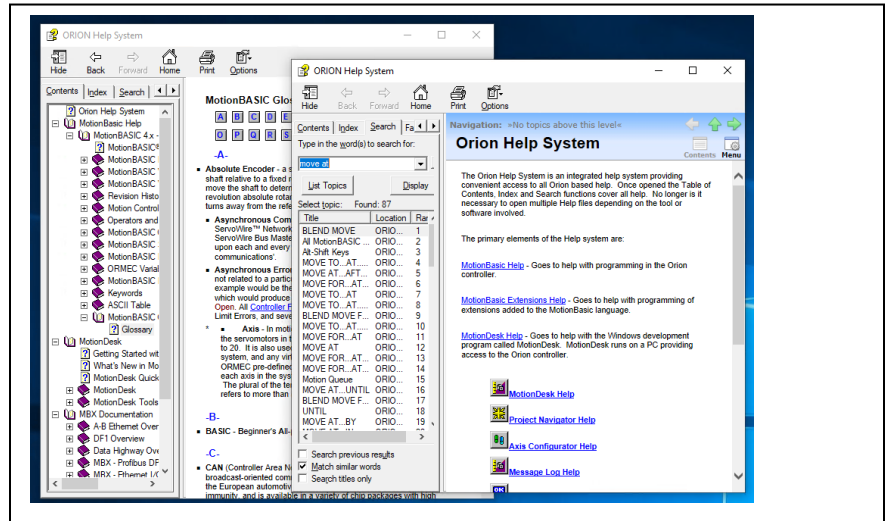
ORION Help System

Hide Back Forward Home Print Options

Contents | Index | Search

Orion Help System
MotionBasic Help
MotionBASIC 4.x -
MotionBASIC
MotionBASIC
MotionBASIC
MotionBASIC
Revision Histo
Motion Control
Operators and
MotionBASIC
MotionBASIC
MotionBASIC
ORMEC Variab
MotionBASIC
Keywords
ASCII Table
MotionBASIC
Glossary
MotionDesk
Getting Started wit
What's New in Mo
MotionDesk Quick
MotionDesk
MotionDesk Tools
MBX Documentation
A-B Ethernet Over
DF1 Overview
Data Highway Ove
MBX - Profibus DF
MBX - Ethernet I/C

MotionBASIC Glos

A B C D
O P Q R S

-A-

Absolute Encoder - a s shaft relative to a fixed r move the shaft to detern revolution absolute rota turns away from the ref

Asynchronous Com ServoWire™ Network ServoWire Bus Maste upon each and every communications'.

Asynchronous Error not related to a partic example would be the which would produce Open. All Controller F Limit Errors, and seve

Axis - In moti the servomotors in t to 20. It is also use system, and any vir ORMEC pre-defined each axis in the sys The plural of the te refers to more than

-B-

BASIC - Beginner's All-

-C-

CAN (Controller Area N broadcast-oriented com the European automotiv immunity, and is available in a variety of chip packages with high

ORION Help System

Hide Back Forward Home Print Options

Contents | Index | Search | Fa

Type in the word(s) to search for:
move at
List Topics Display
Select topic: Found: 87

| Title | Location | Rar |
|---|---|---|
| BLEND MOVE | ORIO... | 1 |
| All MotionBASIC ... | ORIO... | 2 |
| Alt-Shift Keys | ORIO... | 3 |
| MOVE TO....AT.... | ORIO... | 4 |
| MOVE AT....AFT.... | ORIO... | 5 |
| MOVE FOR....AT.... | ORIO... | 6 |
| MOVE TO....AT | ORIO... | 7 |
| MOVE FOR....AT | ORIO... | 8 |
| BLEND MOVE F... | ORIO... | 9 |
| MOVE TO....AT.... | ORIO... | 10 |
| MOVE FOR....AT | ORIO... | 11 |
| MOVE AT | ORIO... | 12 |
| MOVE TO....AT.... | ORIO... | 13 |
| MOVE FOR....AT.... | ORIO... | 14 |
| Motion Queue | ORIO... | 15 |
| MOVE AT....UNTIL | ORIO... | 16 |
| BLEND MOVE F... | ORIO... | 17 |
| UNTIL | ORIO... | 18 |
| MOVE AT....BY | ORIO... | 19 |

Search previous results
Match similar words
Search titles only

Navigation: »No topics above this level«
Orion Help System
Contents Menu

The Orion Help System is an integrated help system providing convenient access to all Orion based help. Once opened the Table of Contents, Index and Search functions cover all help. No longer is it necessary to open multiple Help files depending on the tool or software involved.

The primary elements of the Help system are:

MotionBasic Help - Goes to help with programming in the Orion controller.

MotionBasic Extensions Help - Goes to help with programming of extensions added to the MotionBasic language.

MotionDesk Help - Goes to help with the Windows development program called MotionDesk. MotionDesk runs on a PC providing access to the Orion controller.

MotionDesk Help
Project Navigator Help
Axis Configurator Help
Message Log Help